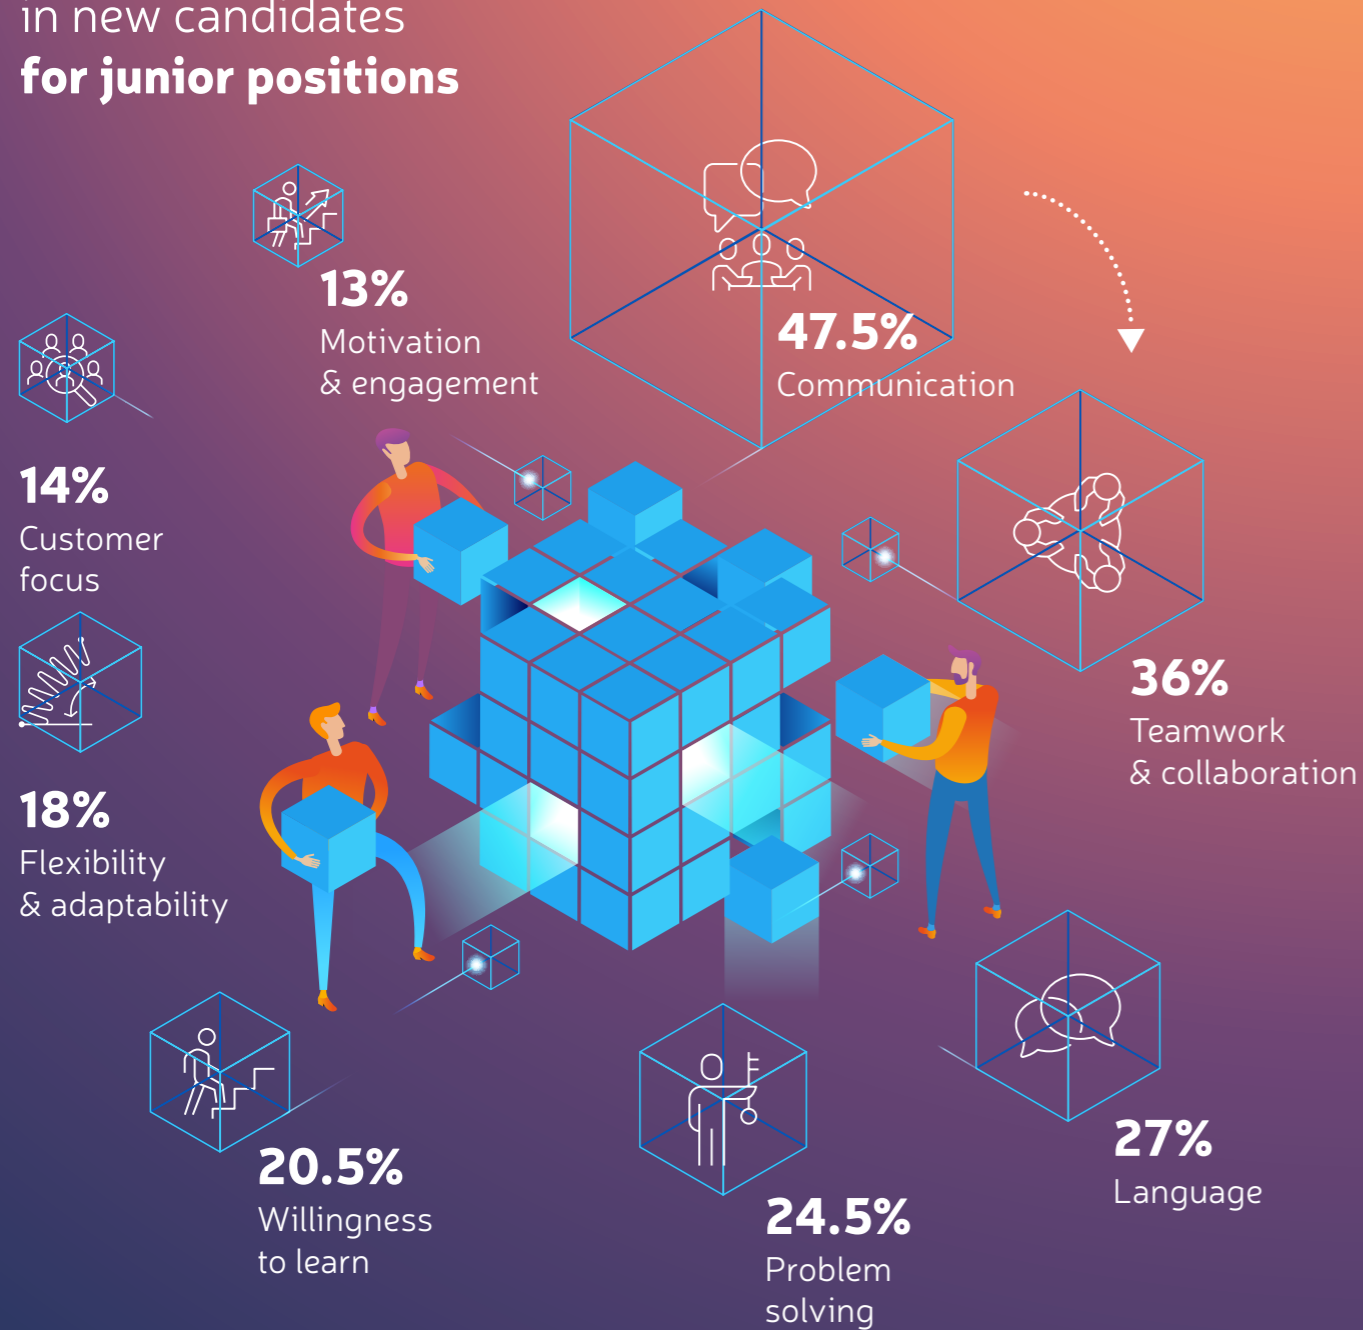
in new candidates
**for junior positions**

13%
Motivation & engagement

47.5%
Communication

14%
Customer focus

36%
Teamwork & collaboration

18%
Flexibility & adaptability

20.5%
Willingness to learn

24.5%
Problem solving

27%
Language